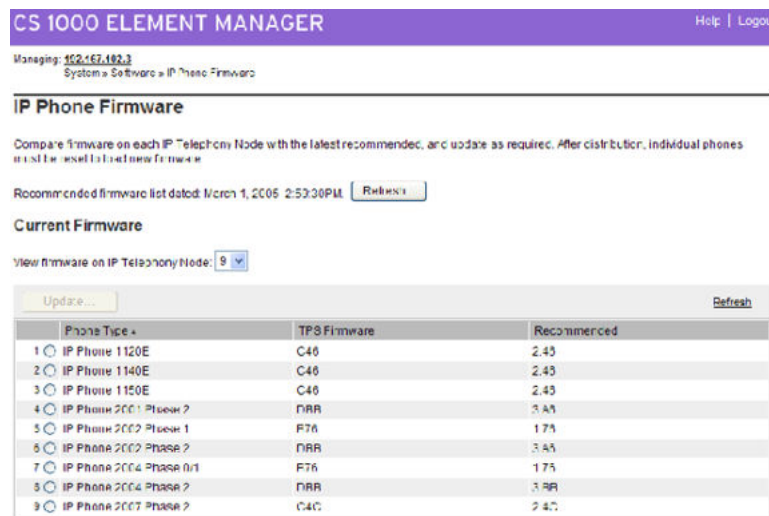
CS 1000 ELEMENT MANAGER

Help | Logou

Managing: 192.167.102.3
System » Software » IP Phone Firmware

IP Phone Firmware

Compare firmware on each IP Telephony Node with the latest recommended, and update as required. After distribution, individual phones must be reset to load new firmware

Recommended firmware list dated: March 1, 2005 2:53:30PM Refresh

Current Firmware

View firmware on IP Telephony Node: 9

Update...

Refresh

| | Phone Type | TPS Firmware | Recommended |
|---|---|---|---|
| 1 | IP Phone 1120E | C46 | 2.45 |
| 2 | IP Phone 1140E | C46 | 2.45 |
| 3 | IP Phone 1150E | C46 | 2.45 |
| 4 | IP Phone 2001 Phase 2 | DBB | 3.85 |
| 5 | IP Phone 2002 Phase 1 | B76 | 1.75 |
| 6 | IP Phone 2002 Phase 2 | DBB | 3.85 |
| 7 | IP Phone 2004 Phase 0/1 | B76 | 1.75 |
| 8 | IP Phone 2004 Phase 2 | DBB | 3.BB |
| 9 | IP Phone 2007 Phase 2 | C4C | 2.4C |